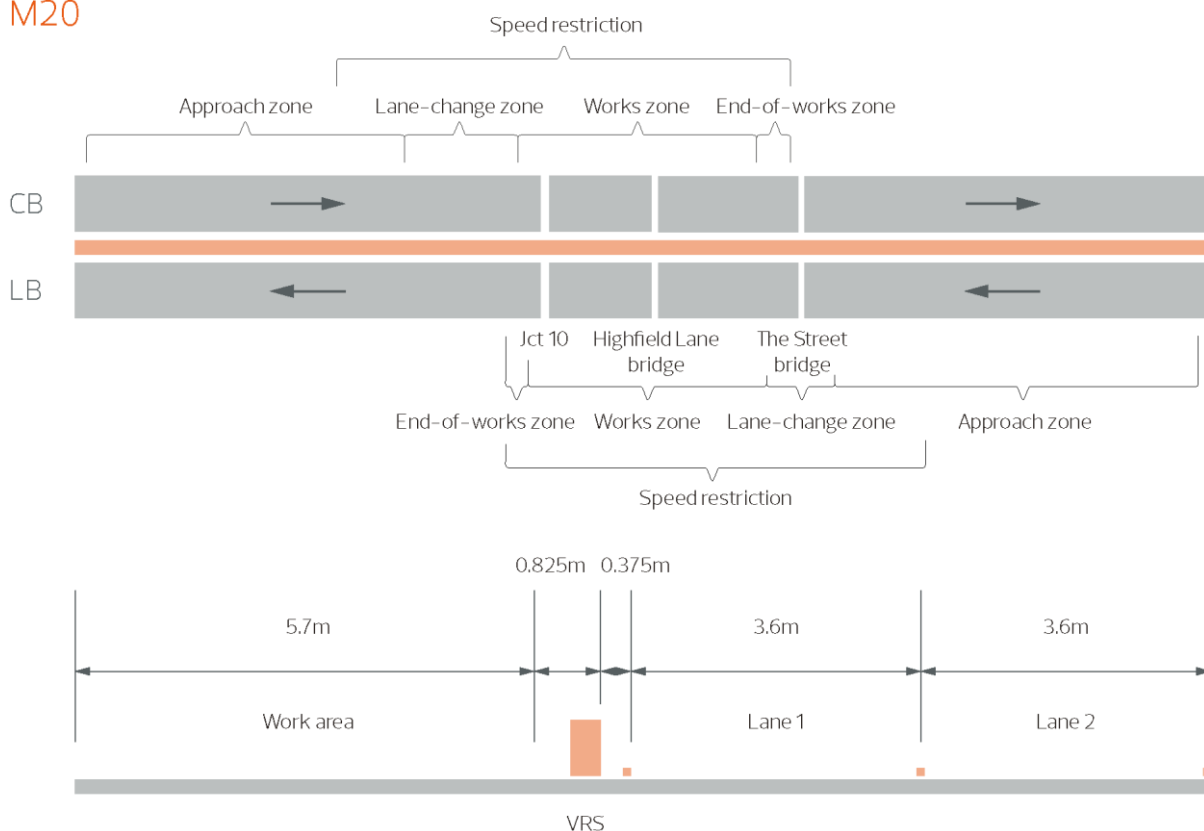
M20

Speed restriction

Approach zone

Lane-change zone

Works zone

End-of-works zone

CB

LB

Jct 10

Highfield Lane bridge

The Street bridge

End-of-works zone

Works zone

Lane-change zone

Approach zone

Speed restriction

0.825m

0.375m

5.7m

3.6m

3.6m

Work area

Lane 1

Lane 2

VRS